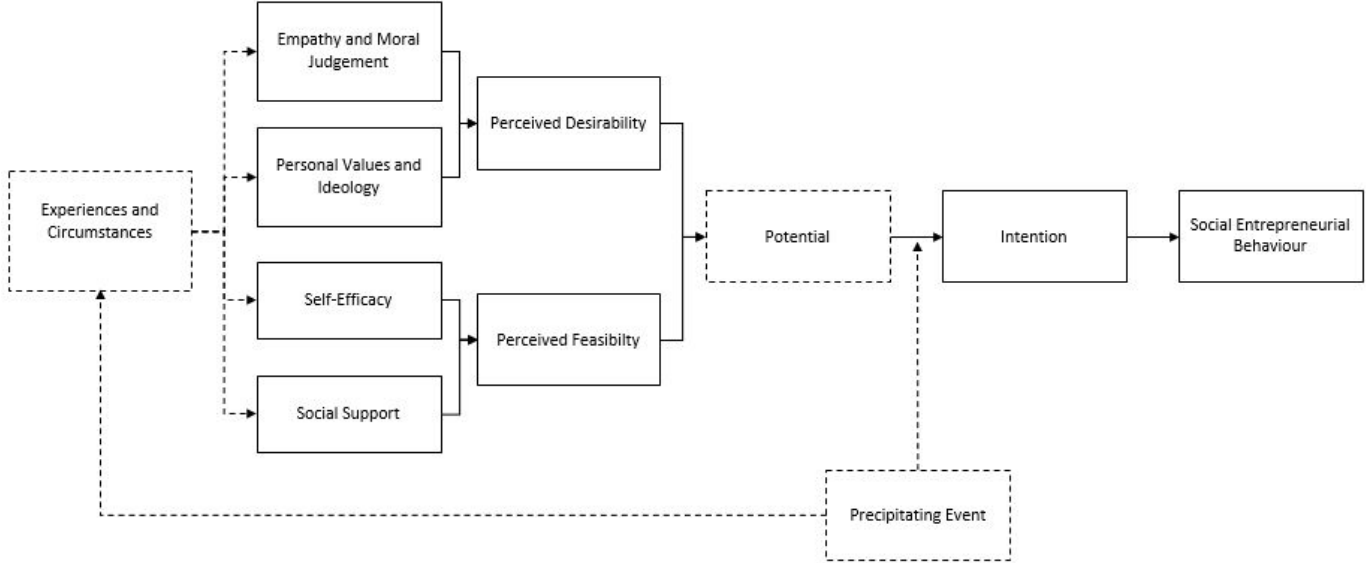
Experiences and Circumstances

Empathy and Moral Judgement

Personal Values and Ideology

Self-Efficacy

Social Support

Perceived Desirability

Perceived Feasibilty

Potential

Intention

Social Entrepreneurial Behaviour

Precipitating Event